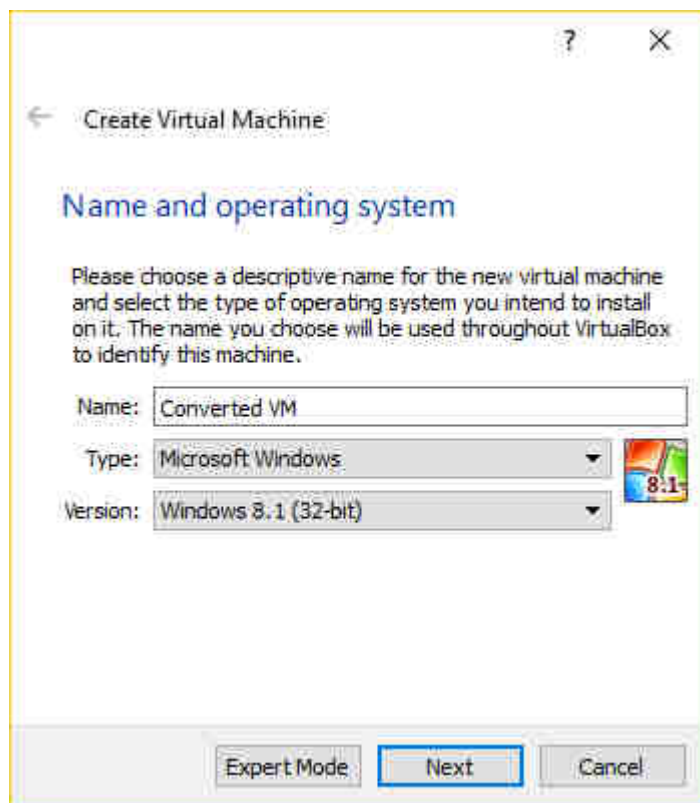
?
X

Create Virtual Machine

Name and operating system

Please choose a descriptive name for the new virtual machine and select the type of operating system you intend to install on it. The name you choose will be used throughout VirtualBox to identify this machine.

Name: Converted VM

Type: Microsoft Windows

Version: Windows 8.1 (32-bit)

8.1

Expert Mode
Next
Cancel